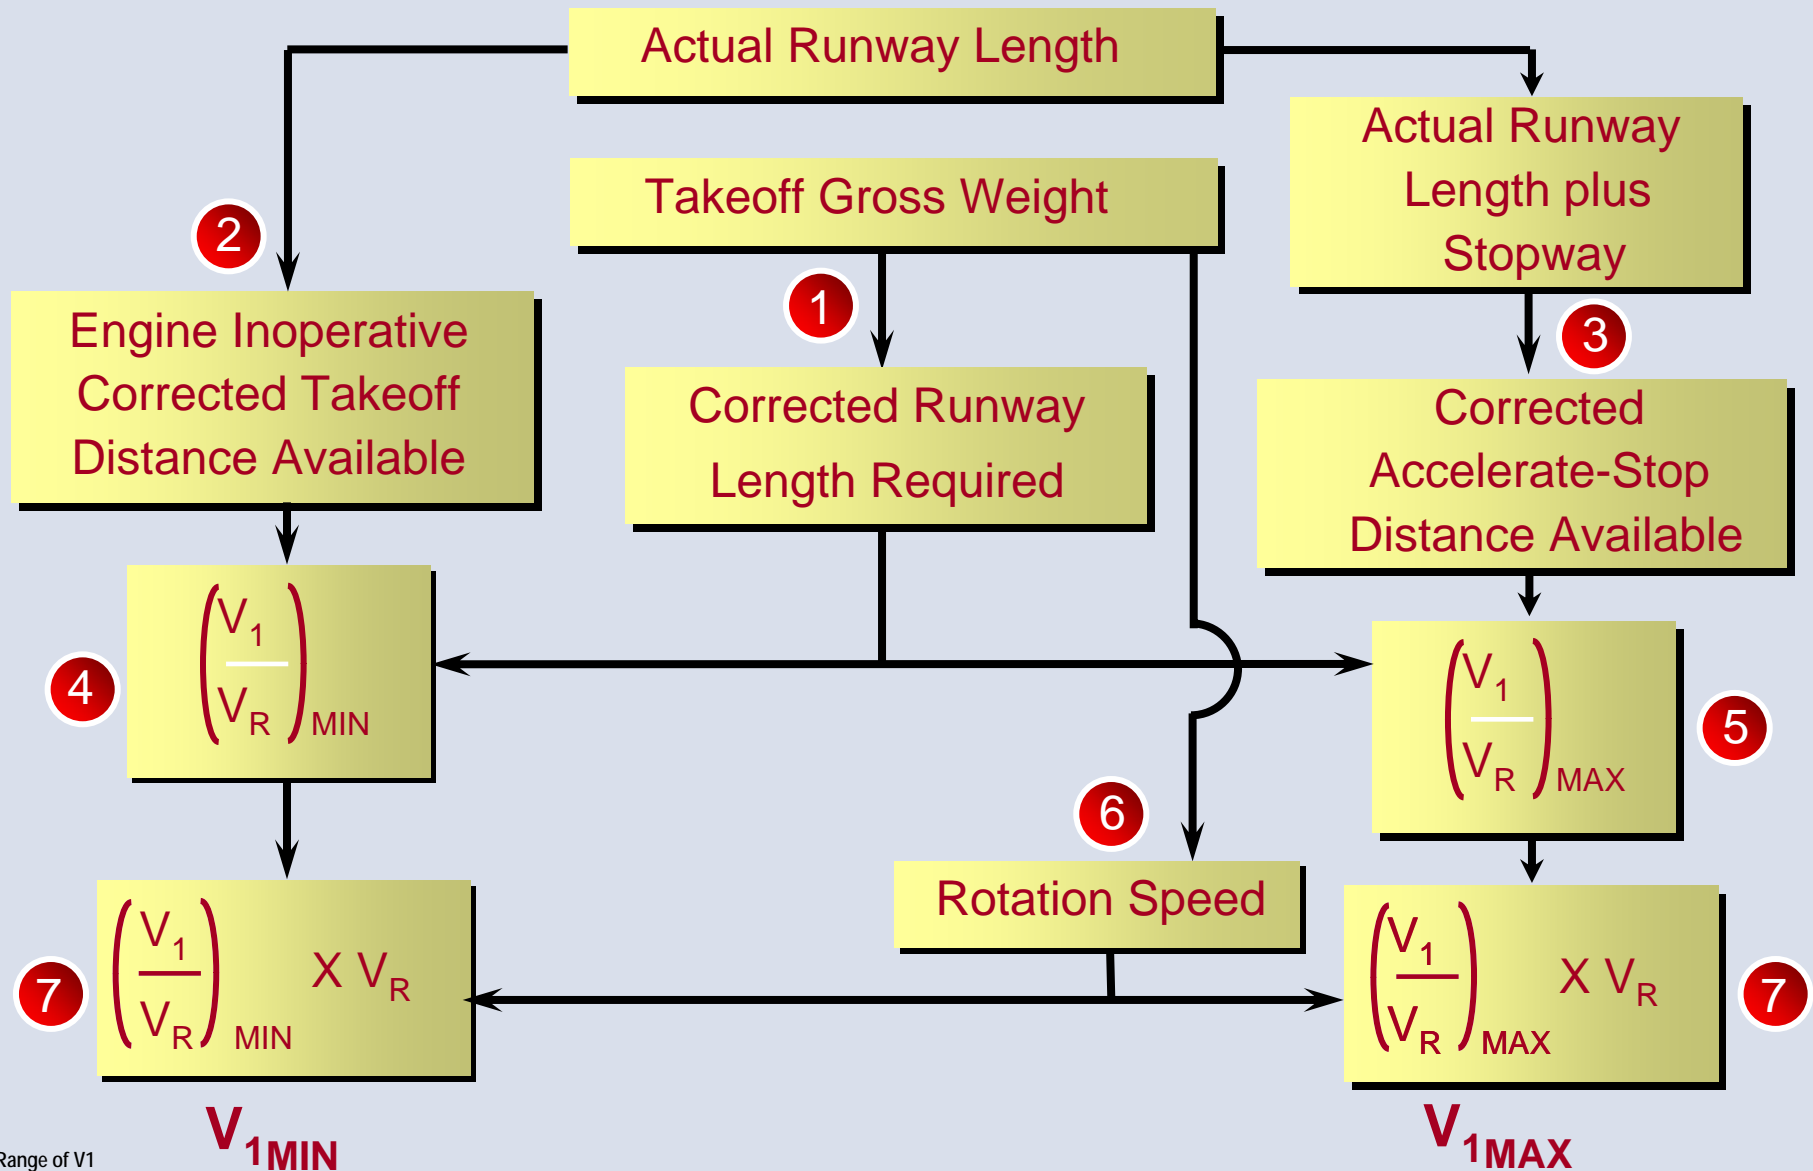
Actual Runway Length

Actual Runway Length plus Stopway

Takeoff Gross Weight

2

1

3

Engine Inoperative Corrected Takeoff Distance Available

Corrected Runway Length Required

Corrected Accelerate-Stop Distance Available

4

$\left(\frac{V_1}{V_R}\right)_{MIN}$

$\left(\frac{V_1}{V_R}\right)_{MAX}$

5

6

Rotation Speed

7

$\left(\frac{V_1}{V_R}\right)_{MIN} X V_R$

$\left(\frac{V_1}{V_R}\right)_{MAX} X V_R$

7

$V_{1MIN}$

$V_{1MAX}$

Range of V1